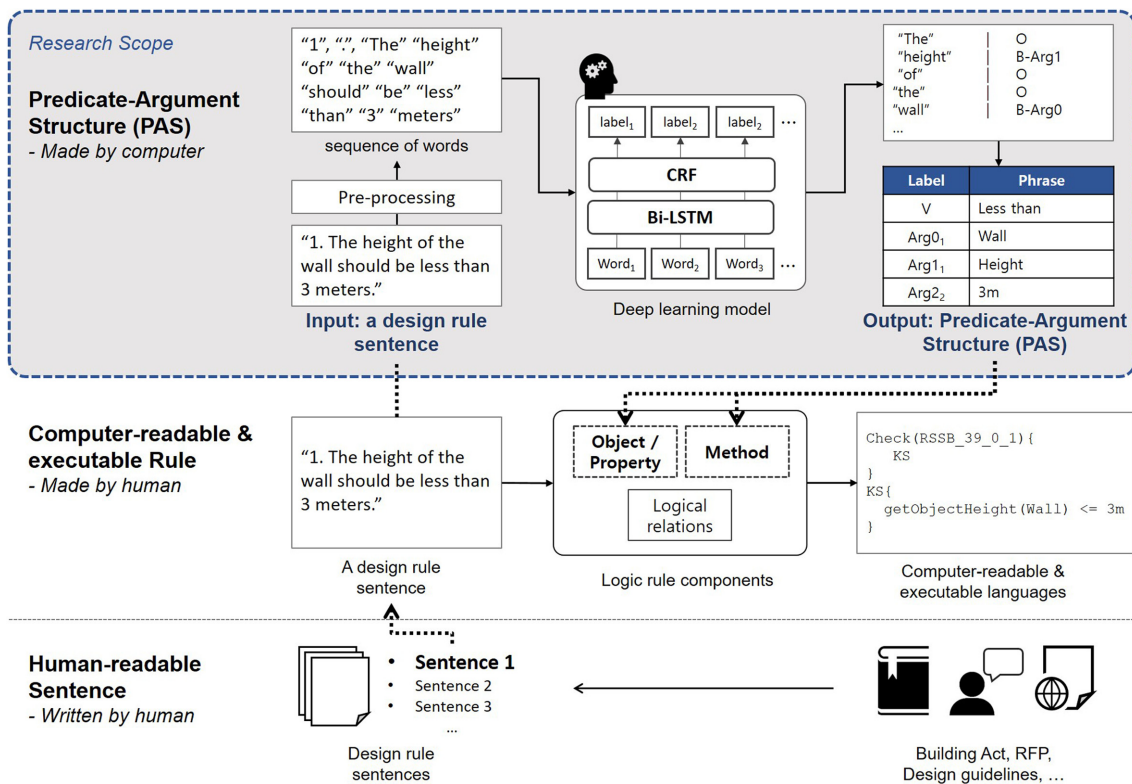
Research Scope

Predicate-Argument Structure (PAS)
- Made by computer

"1", ".", "The" "height" "of" "the" "wall" "should" "be" "less" "than" "3" "meters"

sequence of words

Pre-processing

"1. The height of the wall should be less than 3 meters."

Input: a design rule sentence

$label_1$ $label_2$ $label_2$ …

CRF

Bi-LSTM

$Word_1$ $Word_2$ $Word_3$ …

Deep learning model

"The" | O
"height" | B-Arg1
"of" | O
"the" | O
"wall" | B-Arg0
…

| Label | Phrase |
|---|---|
| V | Less than |
| $Arg0_1$ | Wall |
| $Arg1_1$ | Height |
| $Arg2_2$ | 3m |

Output: Predicate-Argument Structure (PAS)

Computer-readable & executable Rule
- Made by human

"1. The height of the wall should be less than 3 meters."

A design rule sentence

Object / Property

Method

Logical relations

Logic rule components

Check(RSSB_39_0_1){
KS
}
KS{
getObjectHeight(Wall) <= 3m
}

Computer-readable & executable languages

Human-readable Sentence
- Written by human

• Sentence 1
• Sentence 2
• Sentence 3
…

Design rule sentences

Building Act, RFP, Design guidelines, …